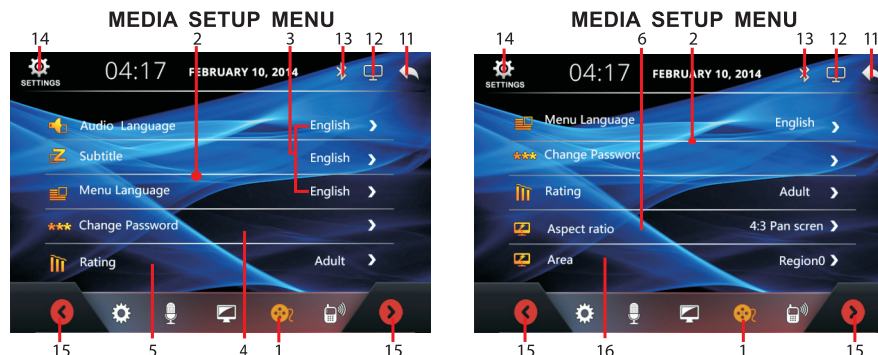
MEDIA SETUP MENU

14 2 3 13 12 11

SETTINGS 04:17 FEBRUARY 10, 2014

Audio Language English
Subtitle English
Menu Language English
Change Password
Rating Adult

15 5 4 1 15

MEDIA SETUP MENU

14 6 2 13 12 11

SETTINGS 04:17 FEBRUARY 10, 2014

Menu Language English
Change Password
Rating Adult
Aspect ratio 4:3 Pan scren
Area Region0

15 16 1 15